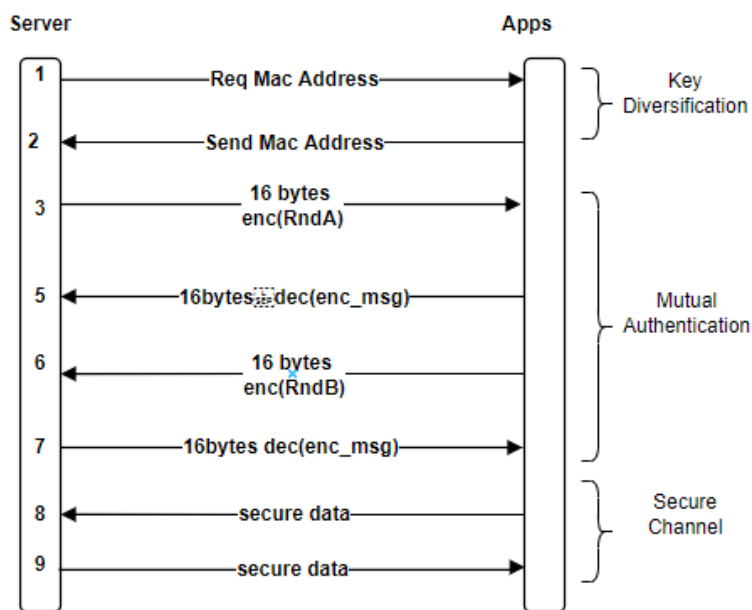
Server

Apps

1

Req Mac Address

Key Diversification

2

Send Mac Address

3

16 bytes enc(RndA)

5

16bytes dec(enc_msg)

Mutual Authentication

6

16 bytes enc(RndB)

7

16bytes dec(enc_msg)

8

secure data

Secure Channel

9

secure data